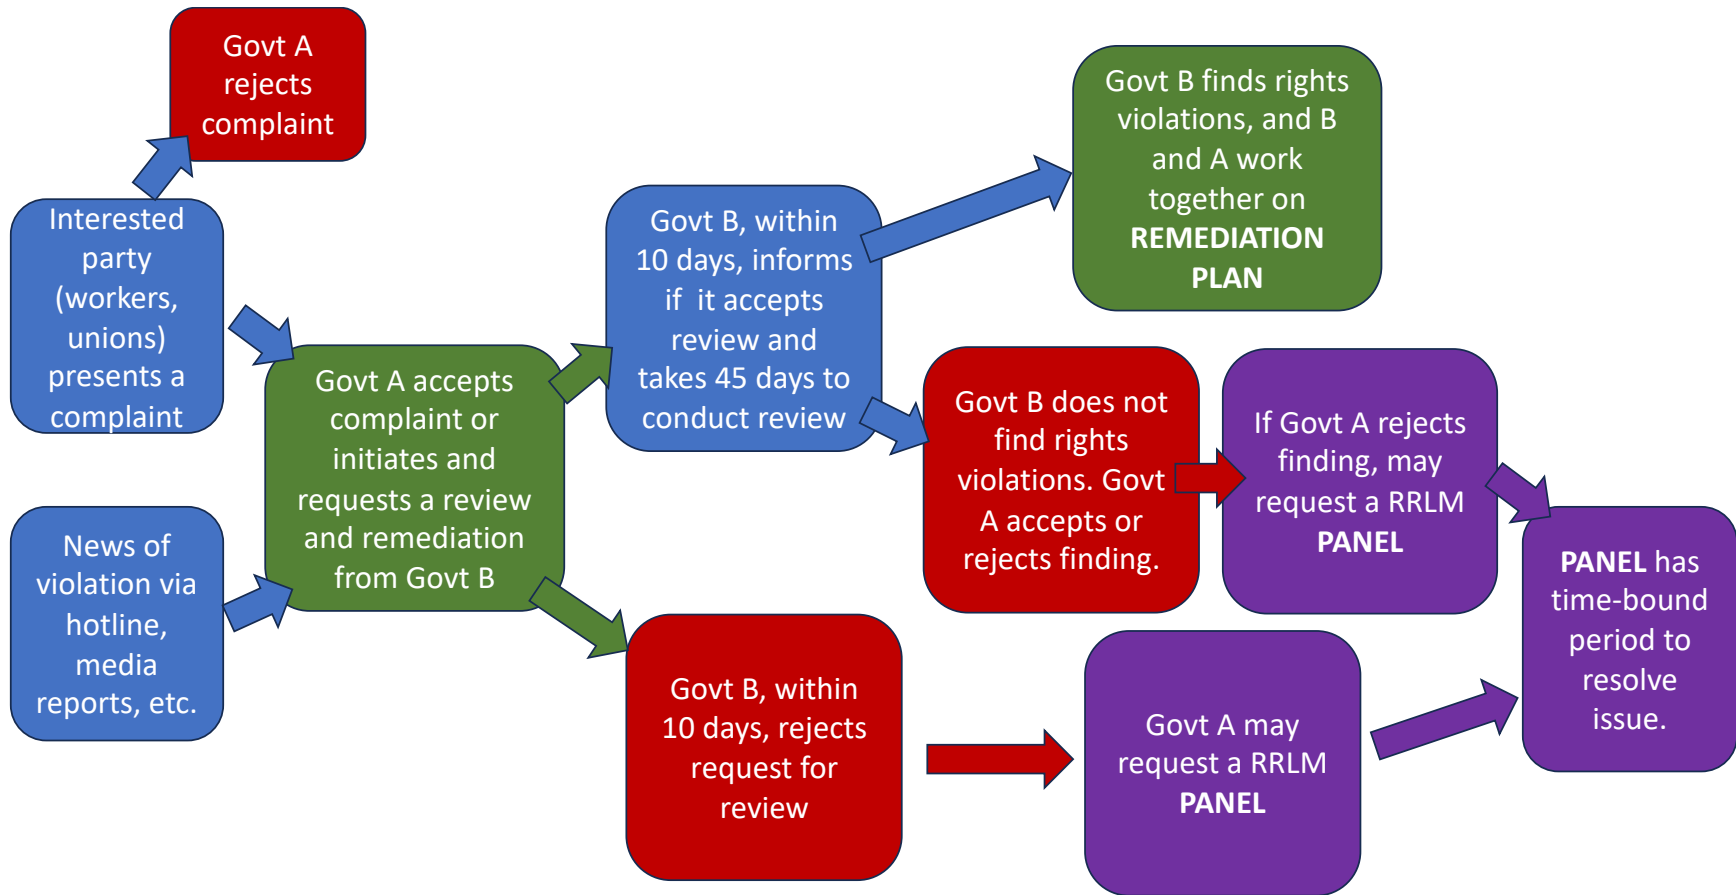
Govt A rejects complaint

Interested party (workers, unions) presents a complaint

News of violation via hotline, media reports, etc.

Govt A accepts complaint or initiates and requests a review and remediation from Govt B

Govt B, within 10 days, informs if it accepts review and takes 45 days to conduct review

Govt B finds rights violations, and B and A work together on **REMEDIATION PLAN**

Govt B does not find rights violations. Govt A accepts or rejects finding.

If Govt A rejects finding, may request a RRLM **PANEL**

**PANEL** has time-bound period to resolve issue.

Govt B, within 10 days, rejects request for review

Govt A may request a RRLM **PANEL**